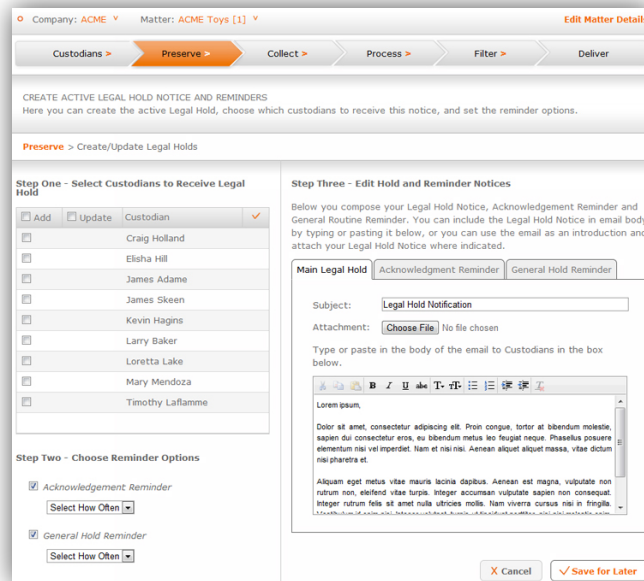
Company: ACME ˅ Matter: ACME Toys [1] ˅ Edit Matter Detail

Custodians > Preserve > Collect > Process > Filter > Deliver

CREATE ACTIVE LEGAL HOLD NOTICE AND REMINDERS
Here you can create the active Legal Hold, choose which custodians to receive this notice, and set the reminder options.

Preserve > Create/Update Legal Holds

Step One - Select Custodians to Receive Legal Hold

| Add | Update | Custodian | ✓ |
|---|---|---|---|
| | | Craig Holland | |
| | | Elisha Hill | |
| | | James Adame | |
| | | James Skeen | |
| | | Kevin Hagins | |
| | | Larry Baker | |
| | | Loretta Lake | |
| | | Mary Mendoza | |
| | | Timothy Laflamme | |

Step Two - Choose Reminder Options

Acknowledgement Reminder
Select How Often

General Hold Reminder
Select How Often

Step Three - Edit Hold and Reminder Notices

Below you compose your Legal Hold Notice, Acknowledgement Reminder and General Routine Reminder. You can include the Legal Hold Notice in email body by typing or pasting it below, or you can use the email as an introduction and attach your Legal Hold Notice where indicated.

Main Legal Hold | Acknowledgment Reminder | General Hold Reminder

Subject: Legal Hold Notification
Attachment: Choose File No file chosen

Type or paste in the body of the email to Custodians in the box below.

Lorem ipsum,

Dolor sit amet, consectetur adipiscing elit. Proin congue, tortor at bibendum molestie, sapien dui consectetur eros, eu bibendum metus leo feugiat neque. Phasellus posuere elementum nisi vel imperdiet. Nam et nisi nisi. Aenean aliquet aliquet massa, vitae dictum nisi pharetra et.

Aliquam eget metus vitae mauris lacinia dapibus. Aenean est magna, vulputate non rutrum non, eleifend vitae turpis. Integer accumsan vulputate sapien non consequat. Integer rutrum felis sit amet nulla ultricies mollis. Nam viverra cursus nisi in fringilla. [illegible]

X Cancel ✓ Save for Later